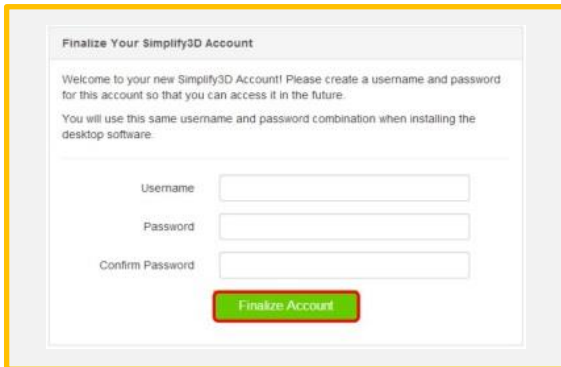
Finalize Your Simplify3D Account

Welcome to your new Simplify3D Account! Please create a username and password for this account so that you can access it in the future.

You will use this same username and password combination when installing the desktop software.

Username

Password

Confirm Password

Finalize Account